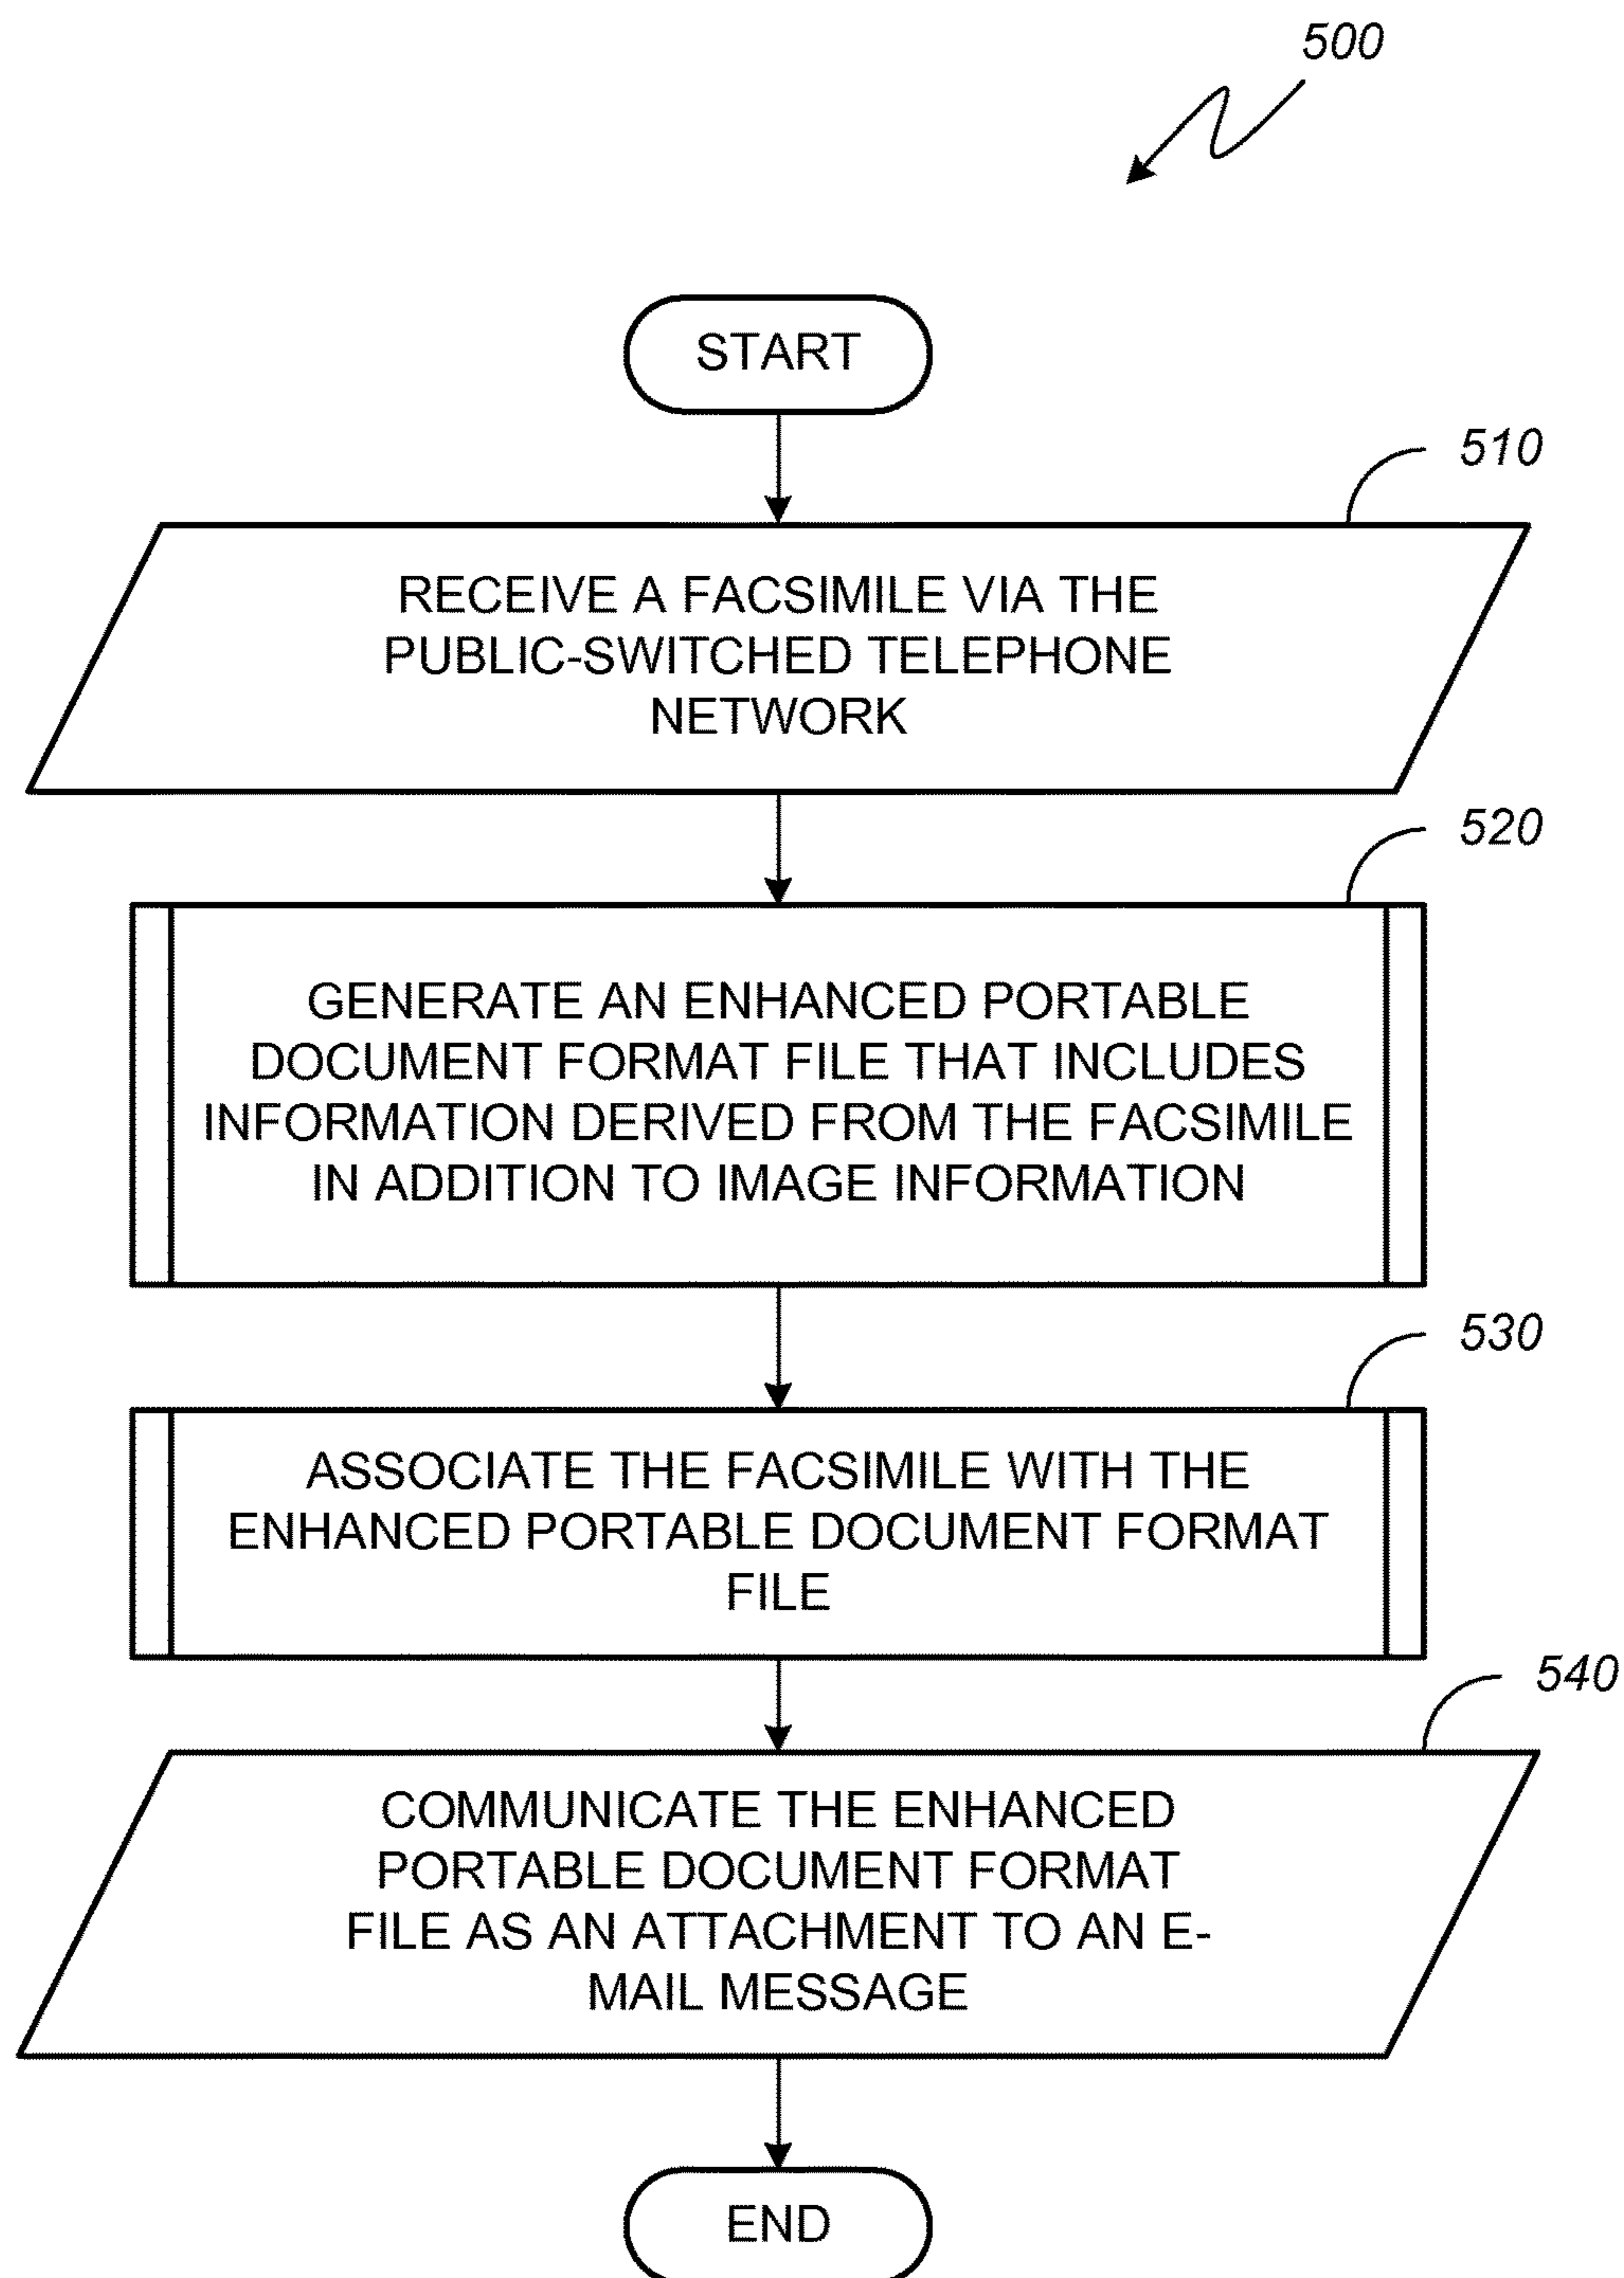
500

START

510

RECEIVE A FACSIMILE VIA THE PUBLIC-SWITCHED TELEPHONE NETWORK

520

GENERATE AN ENHANCED PORTABLE DOCUMENT FORMAT FILE THAT INCLUDES INFORMATION DERIVED FROM THE FACSIMILE IN ADDITION TO IMAGE INFORMATION

530

ASSOCIATE THE FACSIMILE WITH THE ENHANCED PORTABLE DOCUMENT FORMAT FILE

540

COMMUNICATE THE ENHANCED PORTABLE DOCUMENT FORMAT FILE AS AN ATTACHMENT TO AN E-MAIL MESSAGE

END